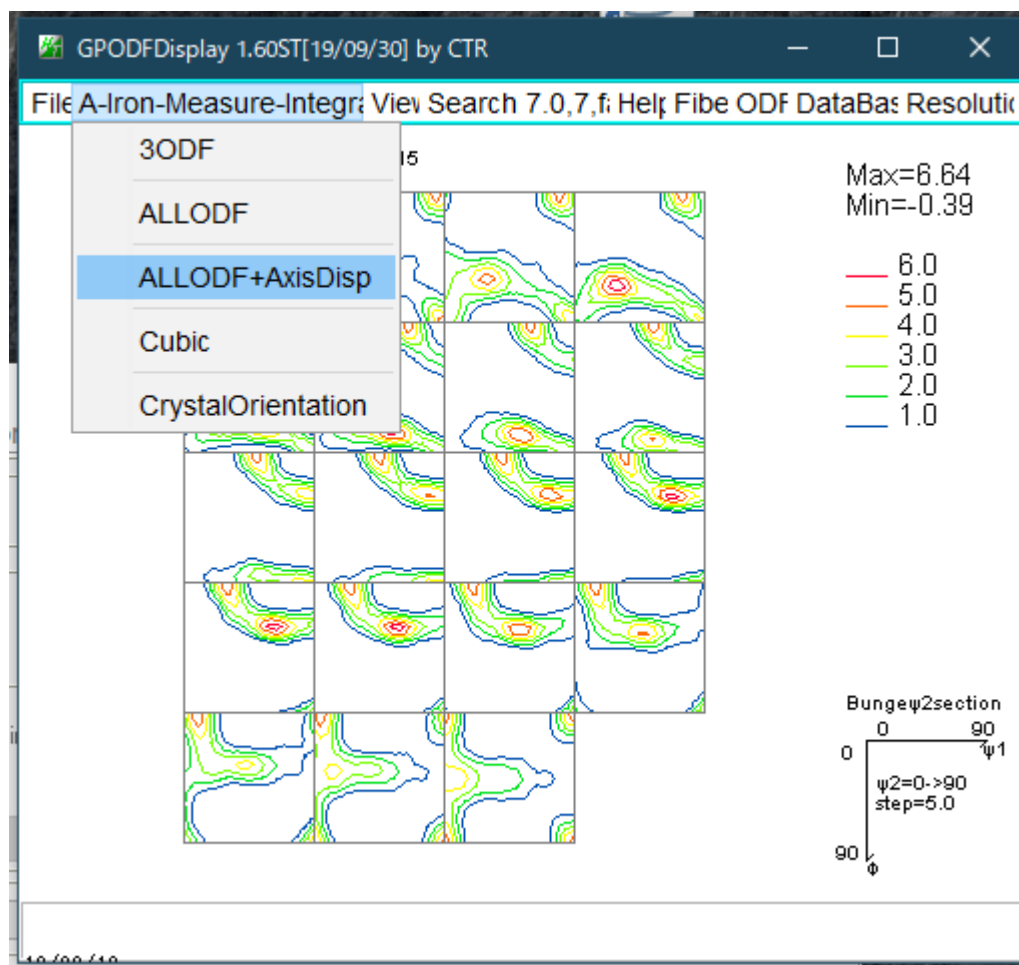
GPODFDisplay 1.60ST[19/09/30] by CTR

File A-Iron-Measure-Integra View Search 7.0,7,fa Help Fibe ODF DataBas Resolutio

3ODF
ALLODF
ALLODF+AxisDisp
Cubic
CrystalOrientation

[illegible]15

Max=6.64
Min=-0.39

6.0
5.0
4.0
3.0
2.0
1.0

Bungeψ2section
0 90
0 ψ1
ψ2=0->90
step=5.0
90
Φ

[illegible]